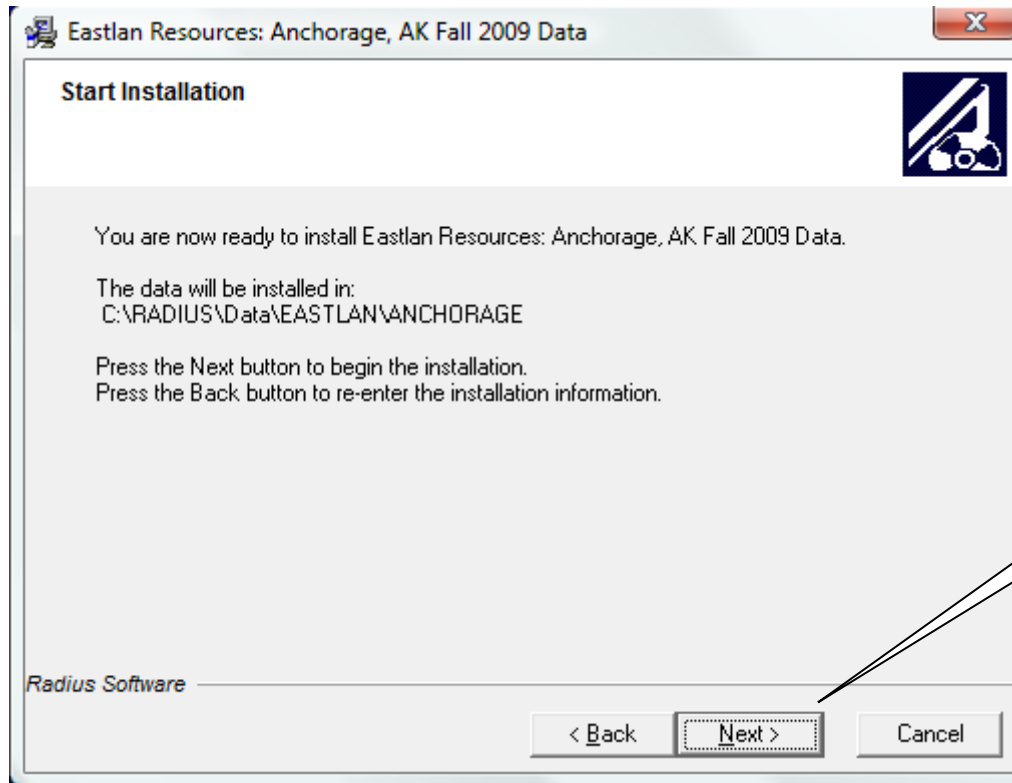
Eastlan Resources: Anchorage, AK Fall 2009 Data

Start Installation

You are now ready to install Eastlan Resources: Anchorage, AK Fall 2009 Data.

The data will be installed in:
C:\RADIUS\Data\EASTLAN\ANCHORAGE

Press the Next button to begin the installation.
Press the Back button to re-enter the installation information.

Radius Software

< Back
Next >
Cancel